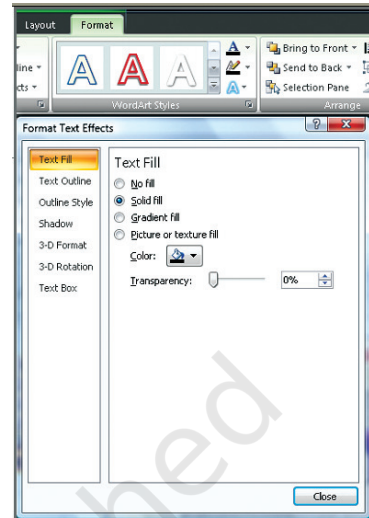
Layout Format

tline ▾

cts ▾

WordArt Styles

Bring to Front ▾

Send to Back ▾

Selection Pane

Arrange

Format Text Effects

? X

Text Fill

Text Outline

Outline Style

Shadow

3-D Format

3-D Rotation

Text Box

Text Fill

No fill

Solid fill

Gradient fill

Picture or texture fill

Color:

Transparency:

0%

hed

Close